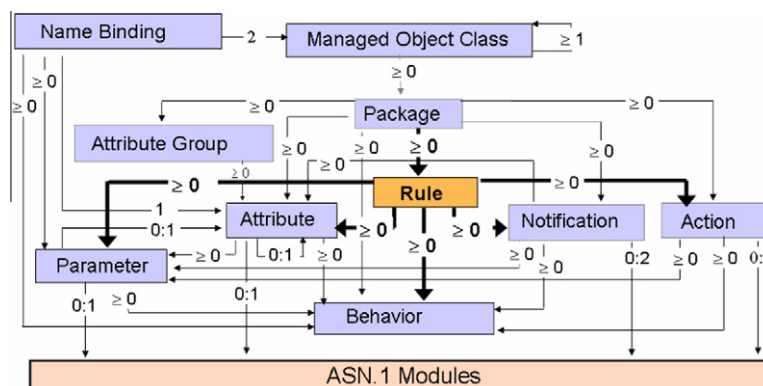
Name Binding
2
Managed Object Class
≥ 1
≥ 0
≥ 0
≥ 0
≥ 0
Package
≥ 0
Attribute Group
≥ 0
≥ 0
≥ 0
≥ 0
≥ 0
≥ 0
≥ 0
Rule
≥ 0
1
Attribute
≥ 0
≥ 0
Notification
Action
0:1
≥ 0
≥ 0
Parameter
≥ 0
0:1
≥ 0
≥ 0
≥ 0
0:2
≥ 0
≥ 0
0:
0:1
≥ 0
0:1
Behavior
ASN.1 Modules